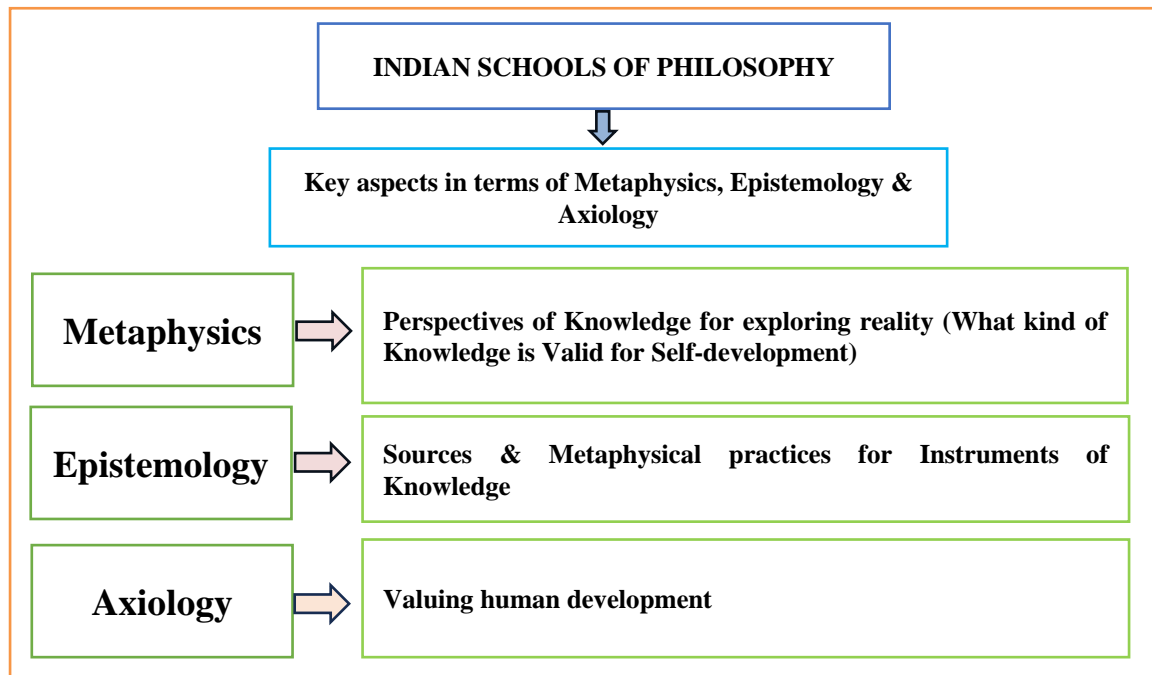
INDIAN SCHOOLS OF PHILOSOPHY

Key aspects in terms of Metaphysics, Epistemology & Axiology

Metaphysics

Perspectives of Knowledge for exploring reality (What kind of Knowledge is Valid for Self-development)

Epistemology

Sources & Metaphysical practices for Instruments of Knowledge

Axiology

Valuing human development